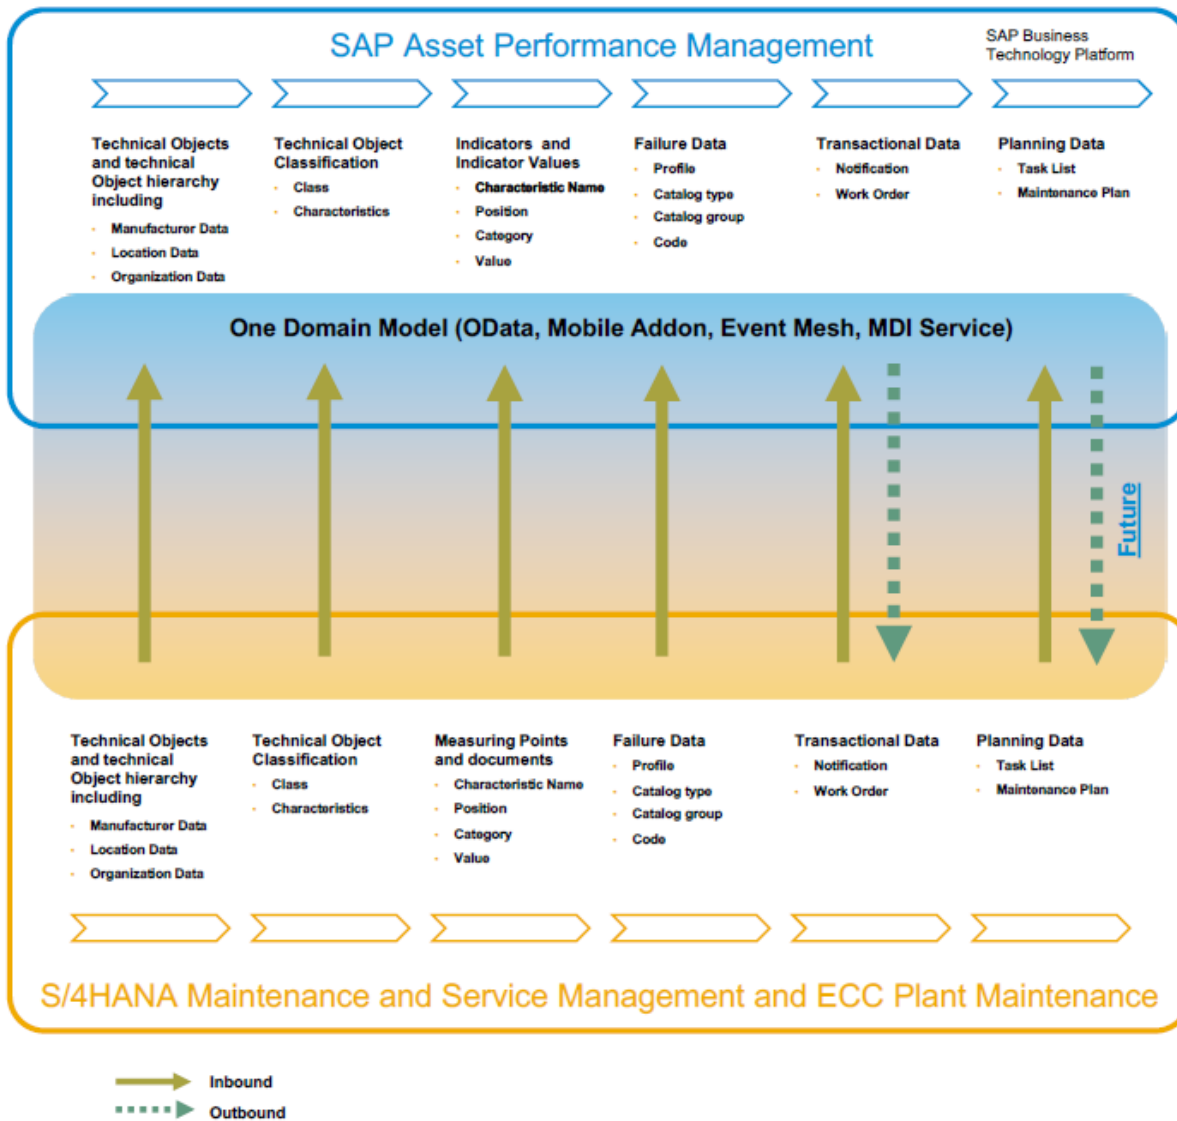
SAP Asset Performance Management

SAP Business Technology Platform

Technical Objects and technical Object hierarchy including
- Manufacturer Data
- Location Data
- Organization Data

Technical Object Classification
- Class
- Characteristics

Indicators and Indicator Values
- Characteristic Name
- Position
- Category
- Value

Failure Data
- Profile
- Catalog type
- Catalog group
- Code

Transactional Data
- Notification
- Work Order

Planning Data
- Task List
- Maintenance Plan

One Domain Model (OData, Mobile Addon, Event Mesh, MDI Service)

Future

Technical Objects and technical Object hierarchy including
- Manufacturer Data
- Location Data
- Organization Data

Technical Object Classification
- Class
- Characteristics

Measuring Points and documents
- Characteristic Name
- Position
- Category
- Value

Failure Data
- Profile
- Catalog type
- Catalog group
- Code

Transactional Data
- Notification
- Work Order

Planning Data
- Task List
- Maintenance Plan

S/4HANA Maintenance and Service Management and ECC Plant Maintenance

Inbound
Outbound